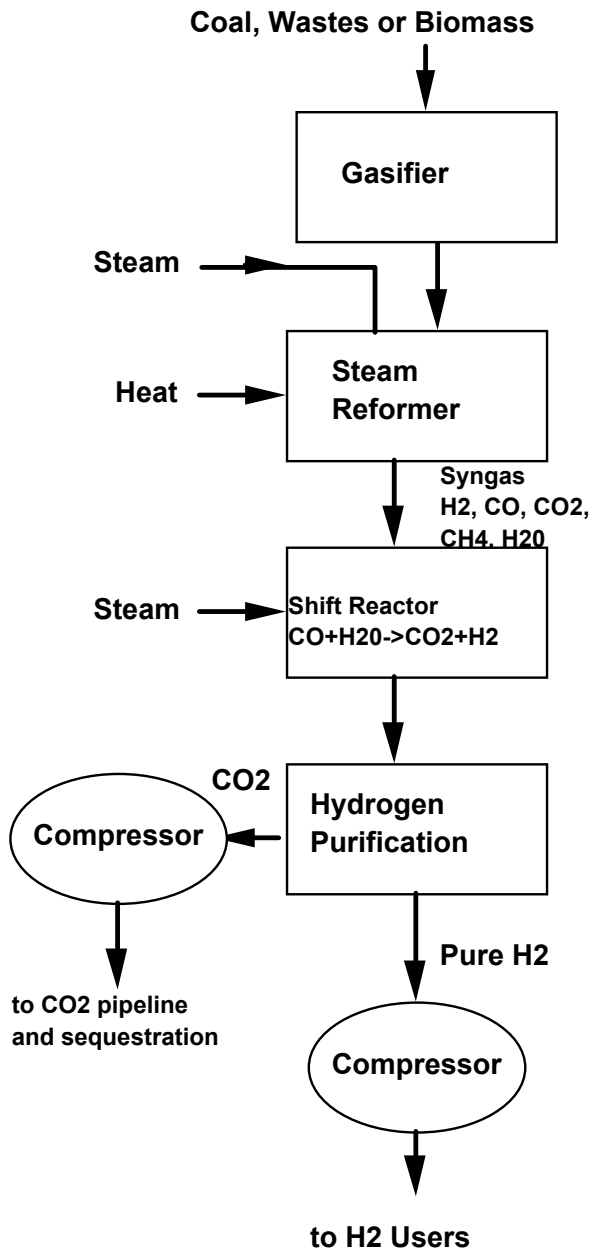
Coal, Wastes or Biomass

Gasifier

Steam

Heat

Steam Reformer

Syngas H2, CO, CO2, CH4, H20

Steam

Shift Reactor CO+H20->CO2+H2

CO2

Compressor

Hydrogen Purification

to CO2 pipeline and sequestration

Pure H2

Compressor

to H2 Users